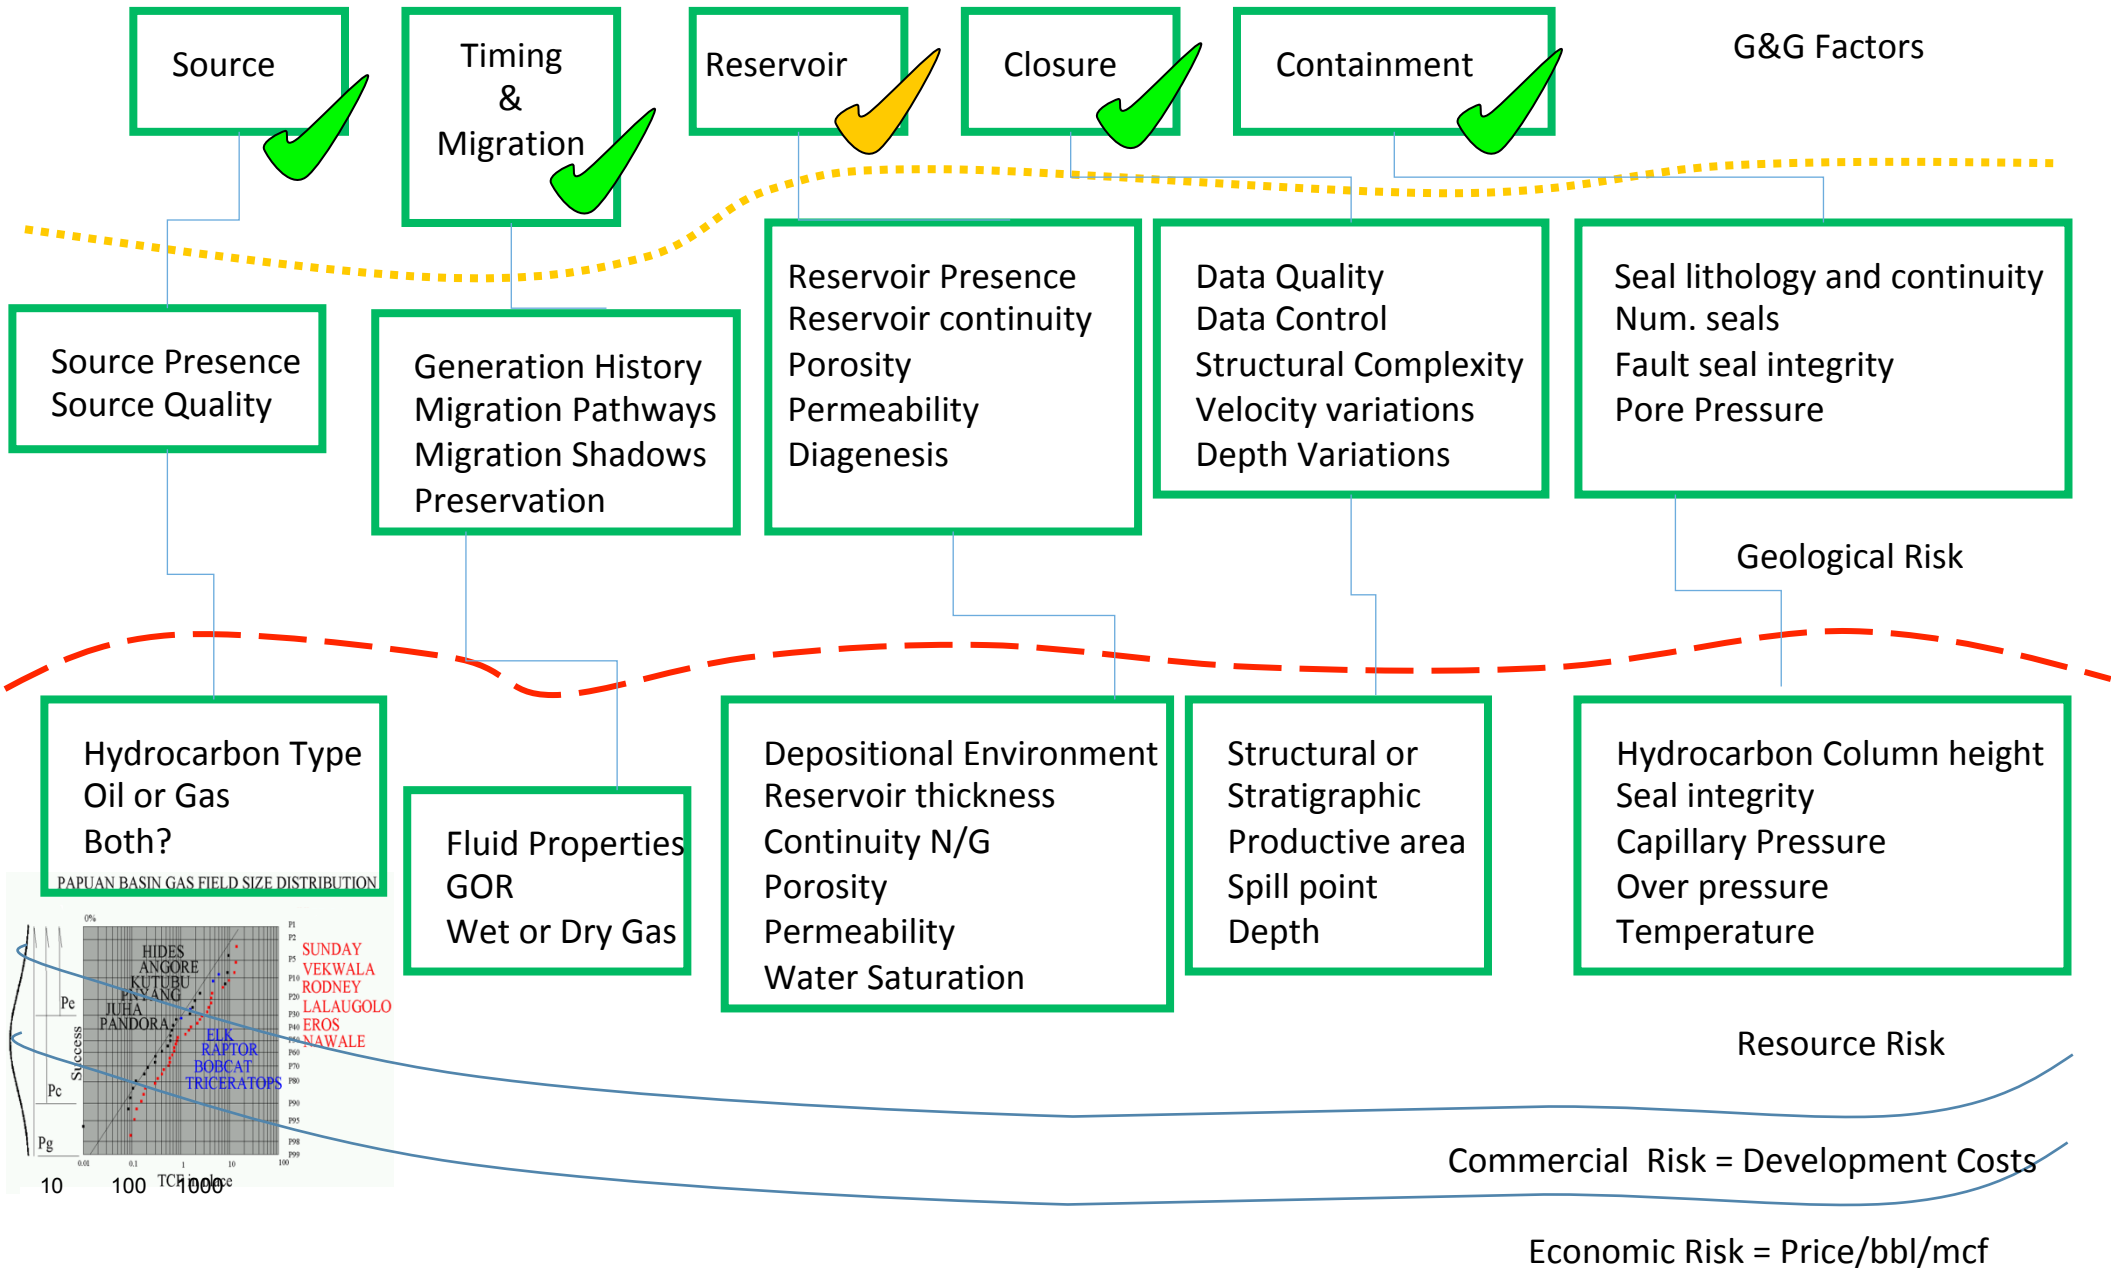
Source

Timing & Migration

Reservoir

Closure

Containment

G&G Factors

Source Presence
Source Quality

Generation History
Migration Pathways
Migration Shadows
Preservation

Reservoir Presence
Reservoir continuity
Porosity
Permeability
Diagenesis

Data Quality
Data Control
Structural Complexity
Velocity variations
Depth Variations

Seal lithology and continuity
Num. seals
Fault seal integrity
Pore Pressure

Geological Risk

Hydrocarbon Type
Oil or Gas
Both?

Fluid Properties
GOR
Wet or Dry Gas

Depositional Environment
Reservoir thickness
Continuity N/G
Porosity
Permeability
Water Saturation

Structural or Stratigraphic
Productive area
Spill point
Depth

Hydrocarbon Column height
Seal integrity
Capillary Pressure
Over pressure
Temperature

PAPUAN BASIN GAS FIELD SIZE DISTRIBUTION

HIDES
ANGORE
KUTUBU
PNYANG
JUHA
PANDORA
ELK
RAPTOR
BOBCAT
TRICERATOPS
SUNDAY
VEKWALA
RODNEY
LALAUGOLO
EROS
NAWALE
Pe
Pc
Pg
Success
TCF in place
10 100 1000

Resource Risk

Commercial Risk = Development Costs

Economic Risk = Price/bbl/mcf